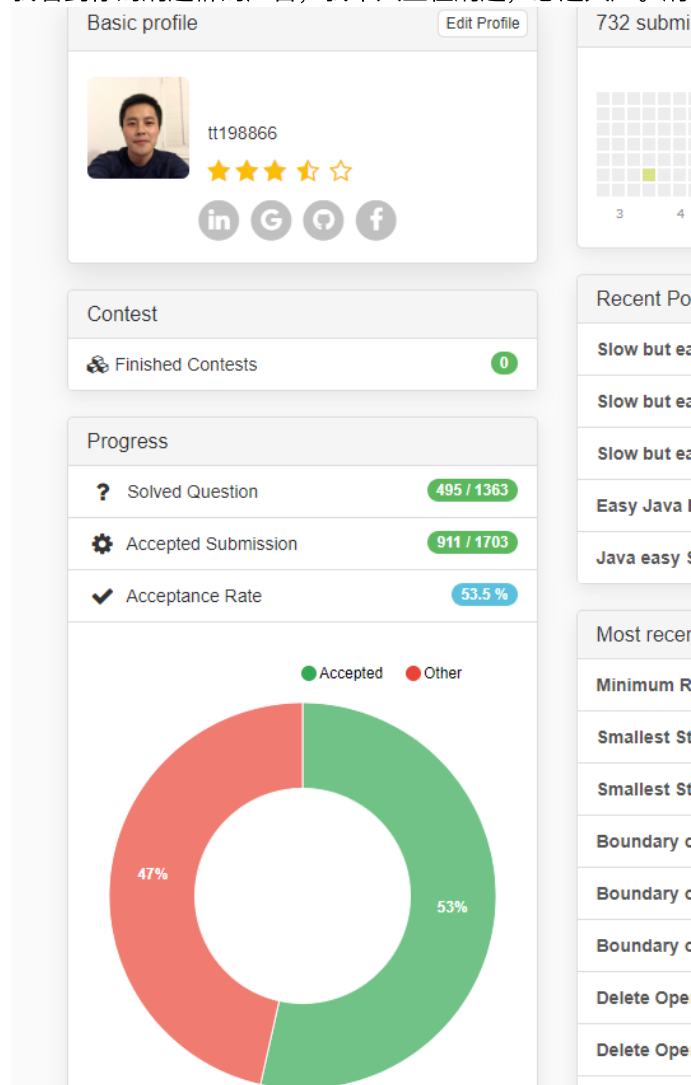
Basic profile
Edit Profile

tt198866

Contest
Finished Contests 0

Progress
? Solved Question 495 / 1363
Accepted Submission 911 / 1703
Acceptance Rate 53.5 %

Accepted Other
47%
53%

732 submi

3 4

Recent Po
Slow but ea
Slow but ea
Slow but ea
Easy Java
Java easy

Most recer
Minimum R
Smallest St
Smallest St
Boundary c
Boundary c
Boundary c
Delete Ope
Delete Ope